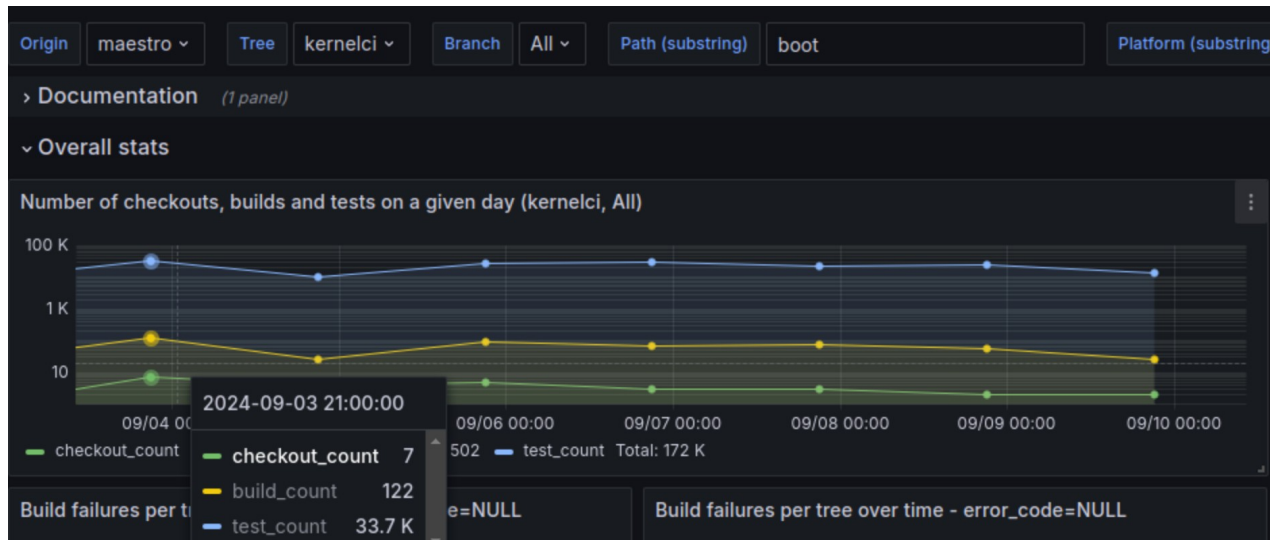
Origin maestro ˅ Tree kernelci ˅ Branch All ˅ Path (substring) boot Platform (substring

› Documentation (1 panel)

˅ Overall stats

Number of checkouts, builds and tests on a given day (kernelci, All)

100 K
1 K
10

09/04 00 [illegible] 09/06 00:00 09/07 00:00 09/08 00:00 09/09 00:00 09/10 00:00

checkout_count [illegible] 502 test_count Total: 172 K

2024-09-03 21:00:00

| | |
|---|---|
| checkout_count | 7 |
| build_count | 122 |
| test_count | 33.7 K |

Build failures per t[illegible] e=NULL

Build failures per tree over time - error_code=NULL